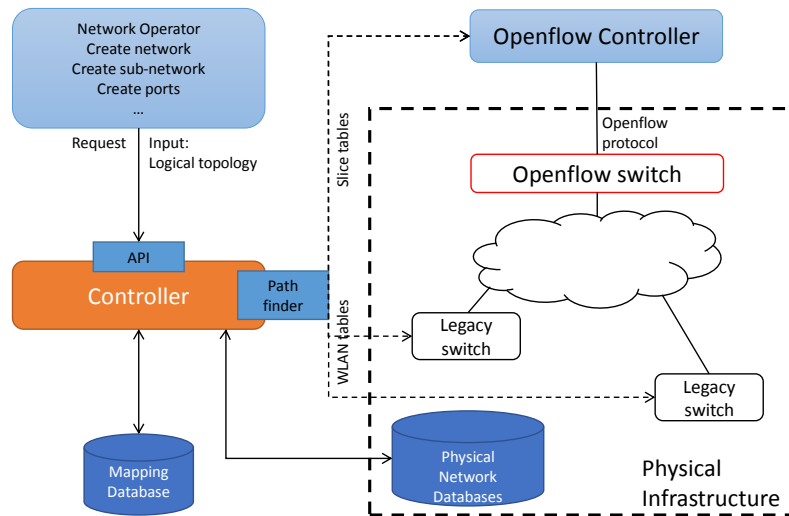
Network Operator
Create network
Create sub-network
Create ports
...

Request

Input:
Logical topology

Openflow Controller

Slice tables

Openflow protocol

Openflow switch

API

Controller

Path finder

WLAN tables

Legacy switch

Legacy switch

Mapping Database

Physical Network Databases

Physical Infrastructure